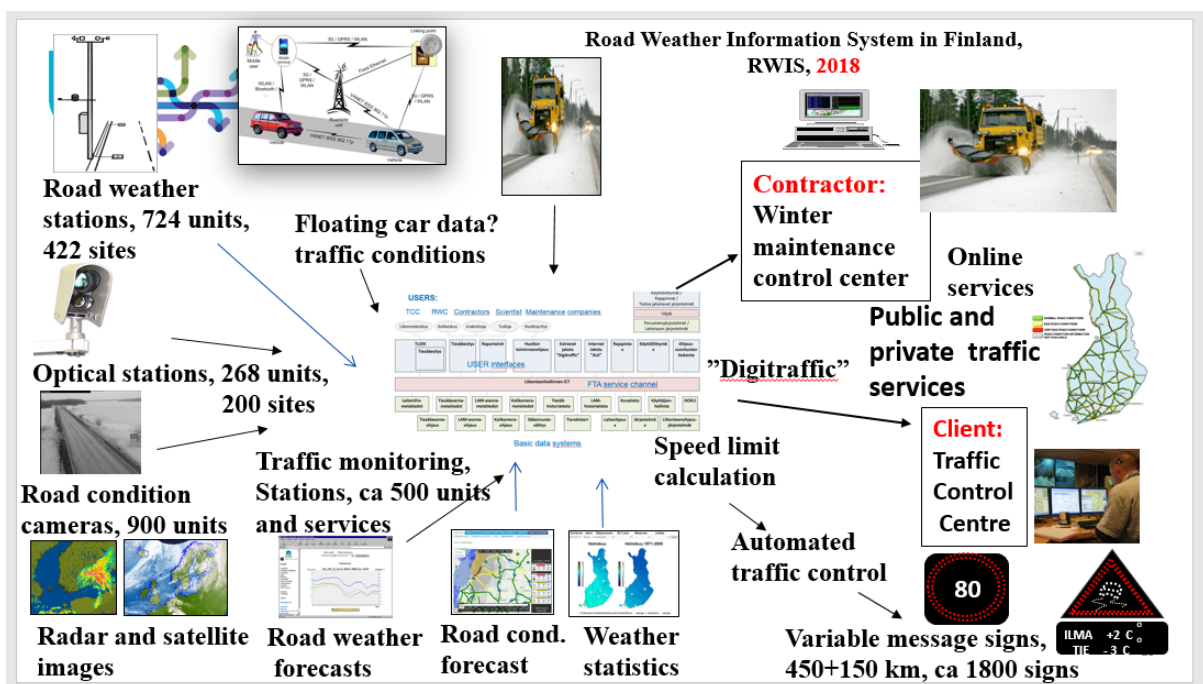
Road Weather Information System in Finland, RWIS, 2018

Road weather stations, 724 units, 422 sites

Floating car data? traffic conditions

Contractor: Winter maintenance control center

Online services

Public and private traffic services

Optical stations, 268 units, 200 sites

USERS:
TCC RWC Contractors Scientist Maintenance companies

USER interfaces

FTA service channel

Basic data systems

"Digitraffic"

Client: Traffic Control Centre

Road condition cameras, 900 units

Traffic monitoring, Stations, ca 500 units and services

Speed limit calculation

Automated traffic control

80

Radar and satellite images

Road weather forecasts

Road cond. forecast

Weather statistics

Variable message signs, 450+150 km, ca 1800 signs

ILMA +2 C
TIE -3 C